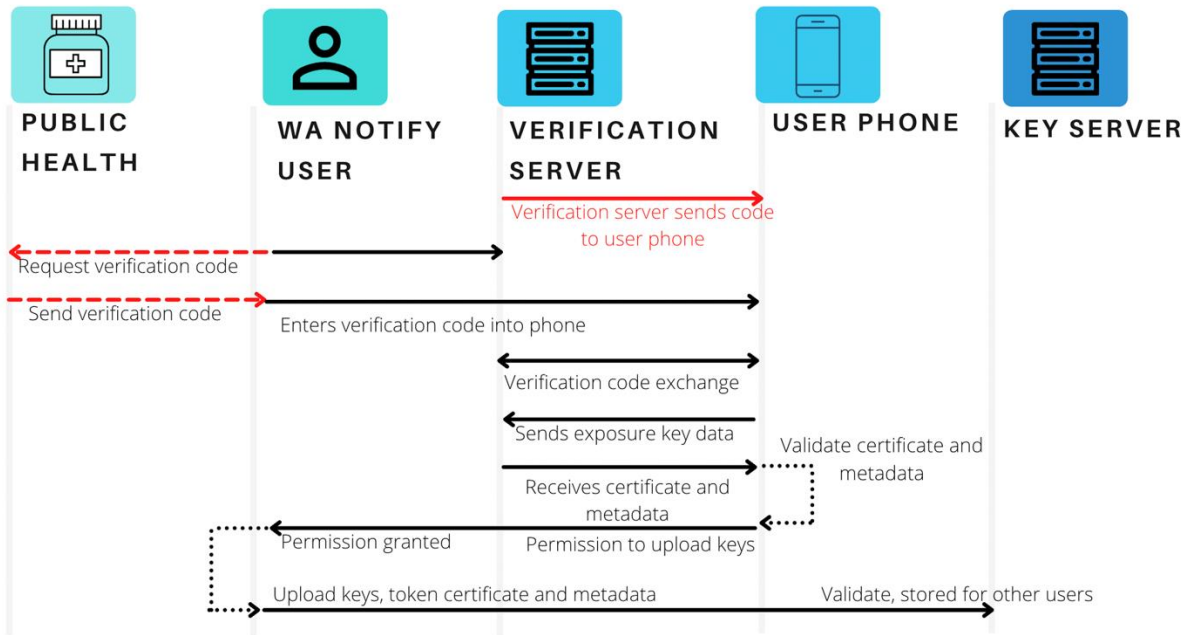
PUBLIC HEALTH

WA NOTIFY USER

VERIFICATION SERVER

USER PHONE

KEY SERVER

Verification server sends code to user phone

Request verification code

Send verification code

Enters verification code into phone

Verification code exchange

Sends exposure key data

Validate certificate and metadata

Receives certificate and metadata

Permission granted

Permission to upload keys

Upload keys, token certificate and metadata

Validate, stored for other users